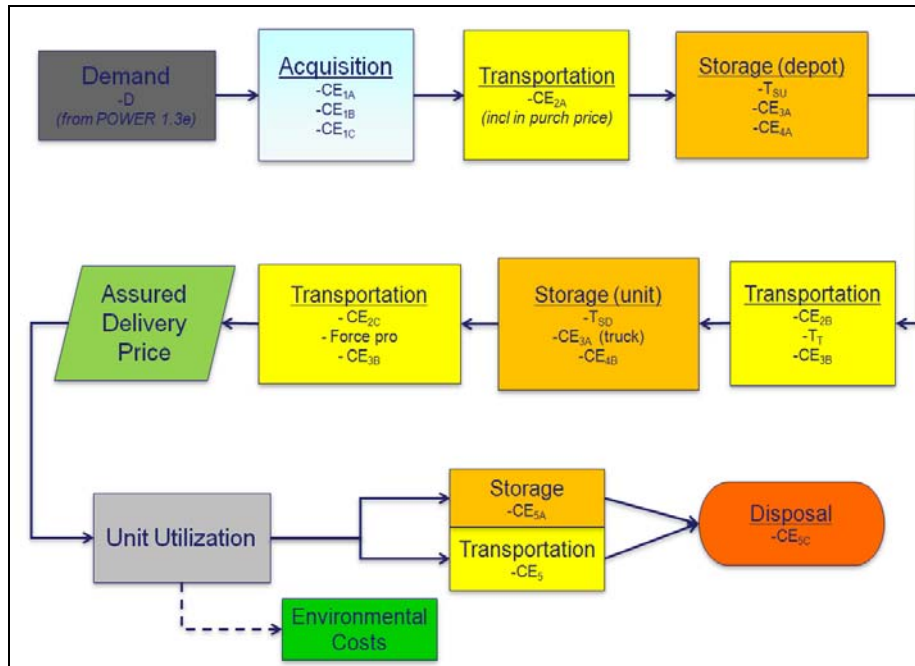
Demand
-D
(from POWER 1.3e)

Acquisition
-$CE_{1A}$
-$CE_{1B}$
-$CE_{1C}$

Transportation
-$CE_{2A}$
(incl in purch price)

Storage (depot)
-$T_{SU}$
-$CE_{3A}$
-$CE_{4A}$

Transportation
-$CE_{2B}$
-$T_{T}$
-$CE_{3B}$

Storage (unit)
-$T_{SD}$
-$CE_{3A}$ (truck)
-$CE_{4B}$

Transportation
- $CE_{2C}$
- Force pro
- $CE_{3B}$

Assured Delivery Price

Unit Utilization

Storage
-$CE_{5A}$

Transportation
-$CE_{5}$

Disposal
-$CE_{5C}$

Environmental Costs